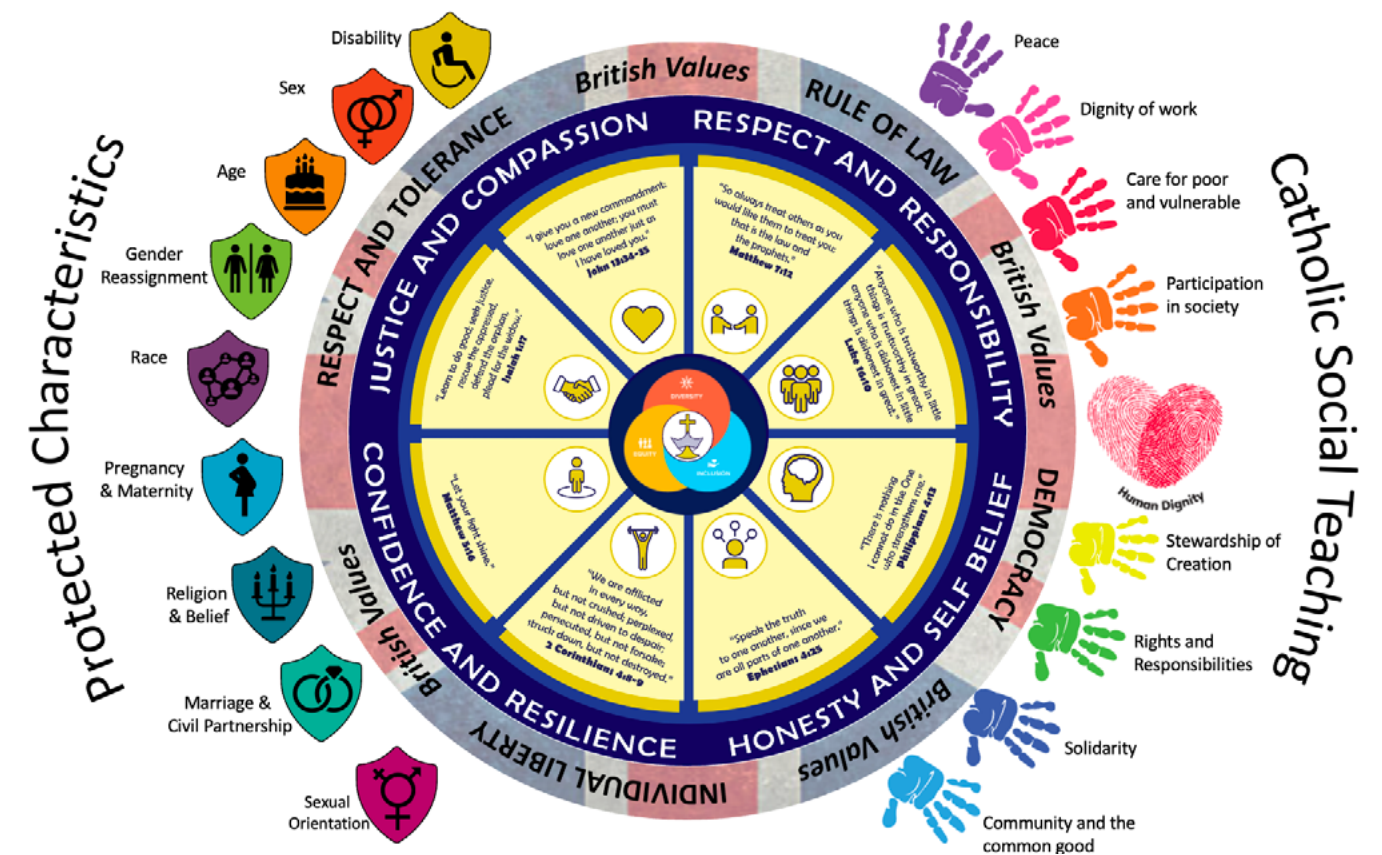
Protected Characteristics

Disability

Sex

Age

Gender Reassignment

Race

Pregnancy & Maternity

Religion & Belief

Marriage & Civil Partnership

Sexual Orientation

British Values

RULE OF LAW

British Values

DEMOCRACY

British Values

INDIVIDUAL LIBERTY

British Values

RESPECT AND TOLERANCE

JUSTICE AND COMPASSION

RESPECT AND RESPONSIBILITY

HONESTY AND SELF BELIEF

CONFIDENCE AND RESILIENCE

"I give you a new commandment: you must love one another; you must love one another just as I have loved you." John 13:34-35

"So always treat others as you would like them to treat you; that is the law and the prophets." Matthew 7:12

"Anyone who is trustworthy in little things is trustworthy in great; anyone who is dishonest in little things is dishonest in great." Luke 16:10

"There is nothing I cannot do in the One who strengthens me." Philippians 4:13

"Speak the truth to one another, since we are all parts of one another." Ephesians 4:25

"We are afflicted in every way, but not crushed; perplexed, but not driven to despair; persecuted, but not forsaken; struck down, but not destroyed." 2 Corinthians 4:8-9

"Let your light shine." Matthew 5:16

"Learn to do good, seek justice, rescue the oppressed, defend the orphan, plead for the widow." Isaiah 1:17

DIVERSITY

EQUITY

INCLUSION

Catholic Social Teaching

Peace

Dignity of work

Care for poor and vulnerable

Participation in society

Human Dignity

Stewardship of Creation

Rights and Responsibilities

Solidarity

Community and the common good